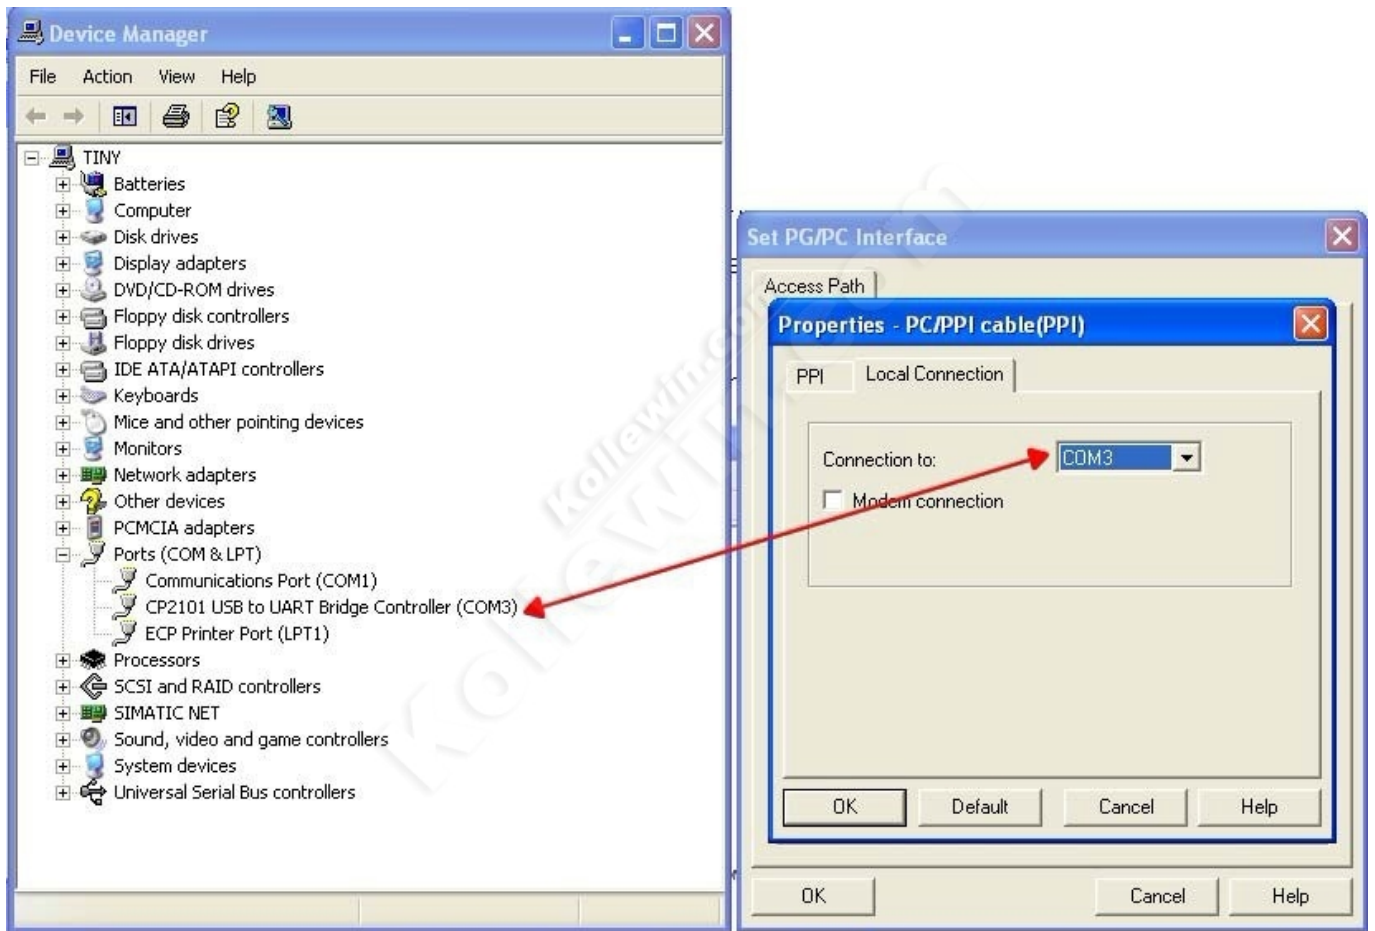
Device Manager

File Action View Help

TINY
Batteries
Computer
Disk drives
Display adapters
DVD/CD-ROM drives
Floppy disk controllers
Floppy disk drives
IDE ATA/ATAPI controllers
Keyboards
Mice and other pointing devices
Monitors
Network adapters
Other devices
PCMCIA adapters
Ports (COM & LPT)
Communications Port (COM1)
CP2101 USB to UART Bridge Controller (COM3)
ECP Printer Port (LPT1)
Processors
SCSI and RAID controllers
SIMATIC NET
Sound, video and game controllers
System devices
Universal Serial Bus controllers

Set PG/PC Interface

Access Path

Properties - PC/PPI cable(PPI)

PPI Local Connection

Connection to: COM3

Modem connection

OK Default Cancel Help

OK Cancel Help

Kollewin.com